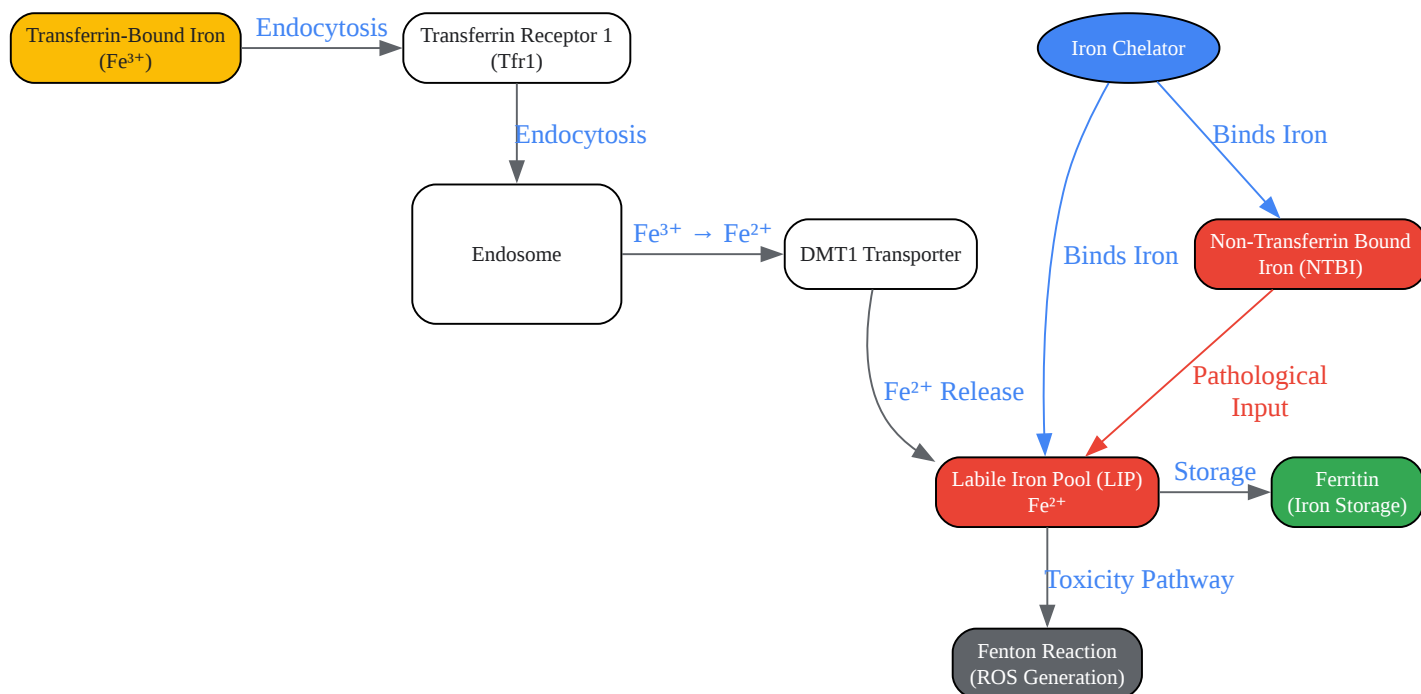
Transferrin-Bound Iron ($Fe^{3+}$)

Endocytosis

Transferrin Receptor 1 (Tfr1)

Iron Chelator

Endocytosis

Binds Iron

Endosome

$Fe^{3+} \rightarrow Fe^{2+}$

DMT1 Transporter

Binds Iron

Non-Transferrin Bound Iron (NTBI)

Pathological Input

$Fe^{2+}$ Release

Labile Iron Pool (LIP) $Fe^{2+}$

Storage

Ferritin (Iron Storage)

Toxicity Pathway

Fenton Reaction (ROS Generation)